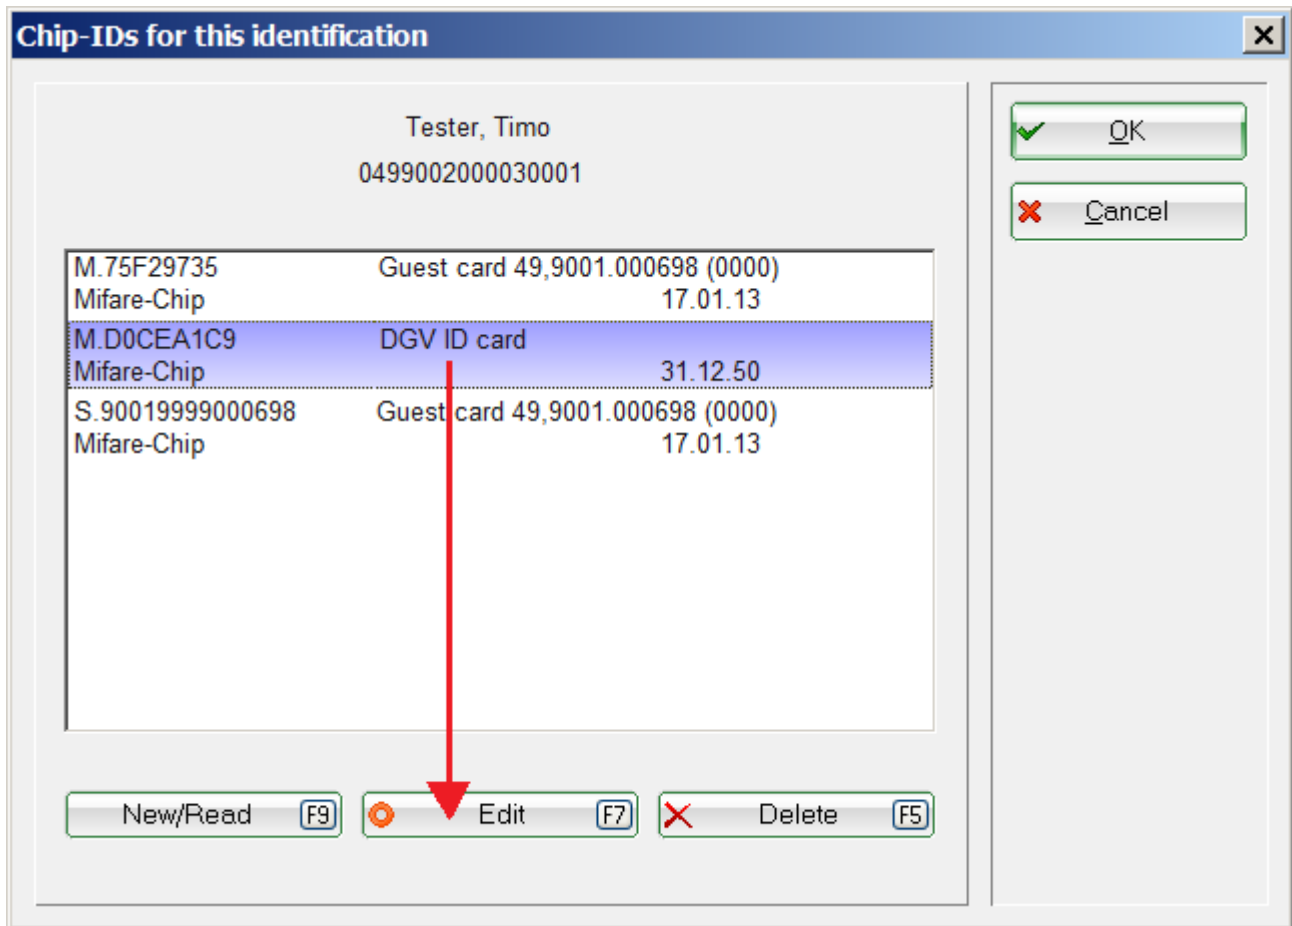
Chip-IDs for this identification

Tester, Timo
0499002000030001

| | | |
|---|---|---|
| M.75F29735 | Guest card 49,9001.000698 (0000) | |
| Mifare-Chip | | 17.01.13 |
| M.D0CEA1C9 | DGV ID card | |
| Mifare-Chip | | 31.12.50 |
| S.90019999000698 | Guest card 49,9001.000698 (0000) | |
| Mifare-Chip | | 17.01.13 |

New/Read F9
Edit F7
Delete F5

OK
Cancel